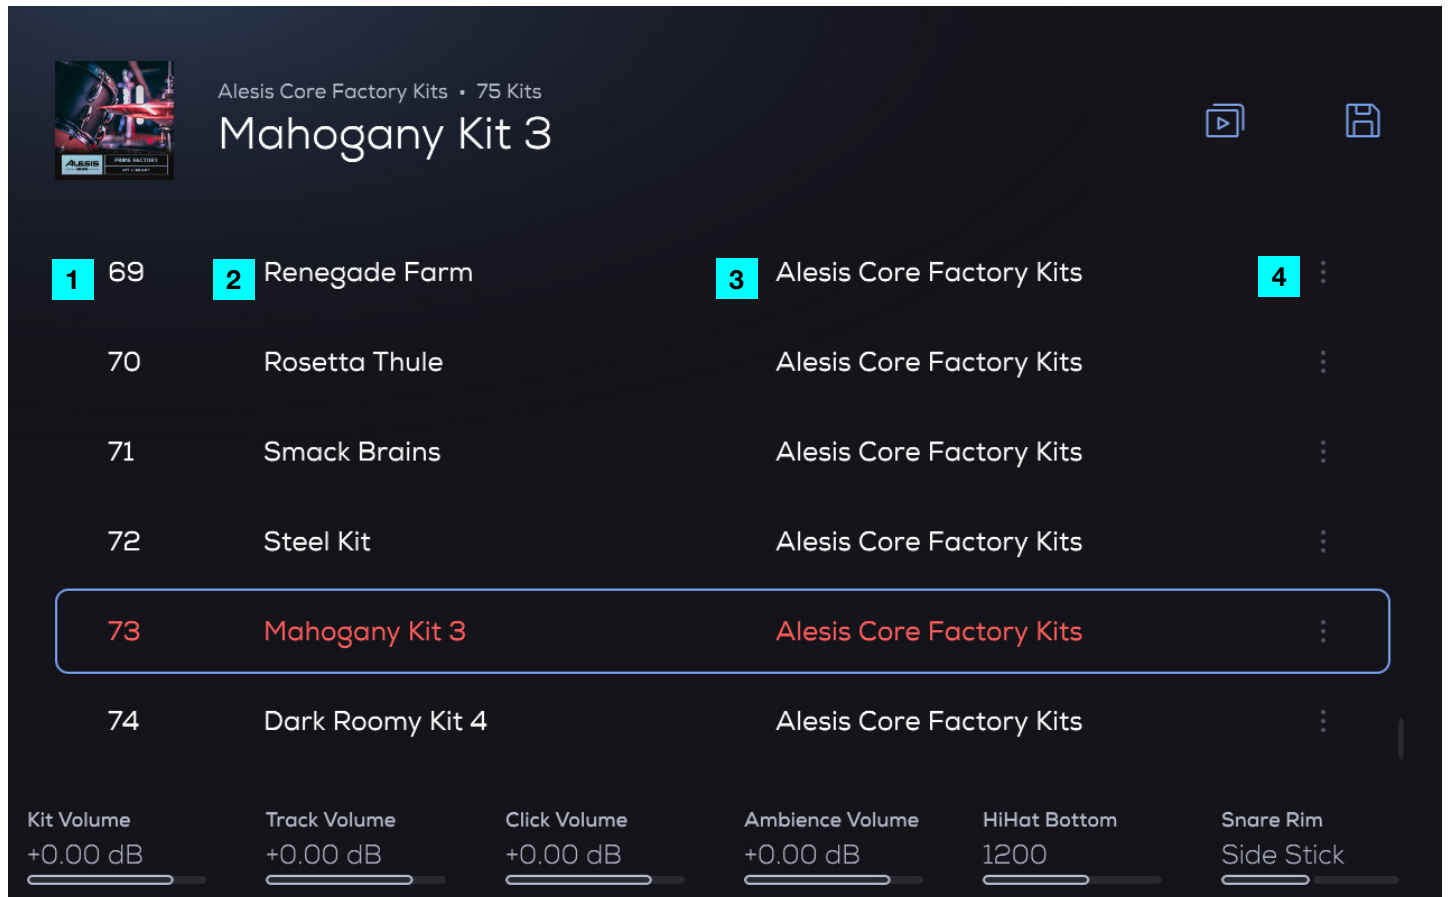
ALESIS PRIME FACTORY

Alesis Core Factory Kits • 75 Kits

Mahogany Kit 3

1 69 2 Renegade Farm 3 Alesis Core Factory Kits 4

70 Rosetta Thule Alesis Core Factory Kits

71 Smack Brains Alesis Core Factory Kits

72 Steel Kit Alesis Core Factory Kits

73 Mahogany Kit 3 Alesis Core Factory Kits

74 Dark Roomy Kit 4 Alesis Core Factory Kits

Kit Volume
+0.00 dB

Track Volume
+0.00 dB

Click Volume
+0.00 dB

Ambience Volume
+0.00 dB

HiHat Bottom
1200

Snare Rim
Side Stick